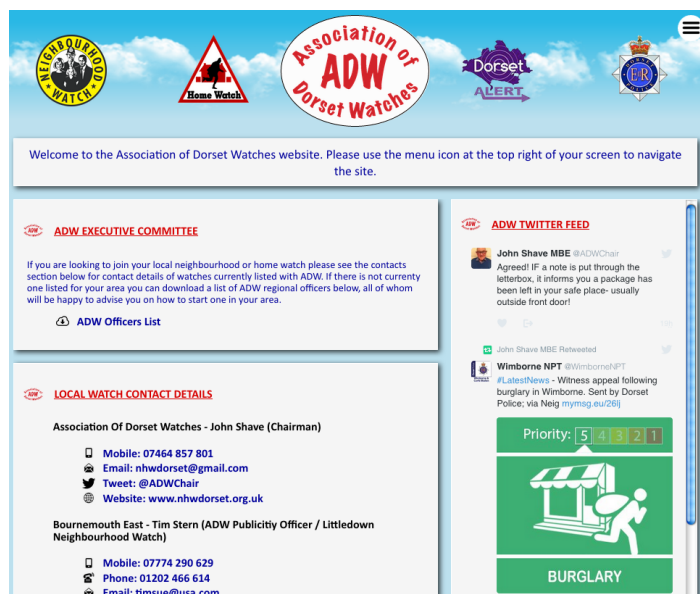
NEIGHBOURHOOD WATCH

Home Watch

Association of ADW Dorset Watches

Dorset ALERT

ER

Welcome to the Association of Dorset Watches website. Please use the menu icon at the top right of your screen to navigate the site.

ADW ADW EXECUTIVE COMMITTEE

If you are looking to join your local neighbourhood or home watch please see the contacts section below for contact details of watches currently listed with ADW. If there is not currenty one listed for your area you can download a list of ADW regional officers below, all of whom will be happy to advise you on how to start one in your area.

ADW Officers List

ADW LOCAL WATCH CONTACT DETAILS

Association Of Dorset Watches - John Shave (Chairman)

Mobile: 07464 857 801
Email: nhwdorset@gmail.com
Tweet: @ADWChair
Website: www.nhwdorset.org.uk

Bournemouth East - Tim Stern (ADW Publicitiy Officer / Littledown Neighbourhood Watch)

Mobile: 07774 290 629
Phone: 01202 466 614
Email: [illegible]

ADW ADW TWITTER FEED

John Shave MBE @ADWChair

Agreed! IF a note is put through the letterbox, it informs you a package has been left in your safe place- usually outside front door!

John Shave MBE Retweeted

Wimborne NPT @WimborneNPT

#LatestNews - Witness appeal following burglary in Wimborne. Sent by Dorset Police; via Neig mymsg.eu/26lj

Priority: 5 4 3 2 1

BURGLARY